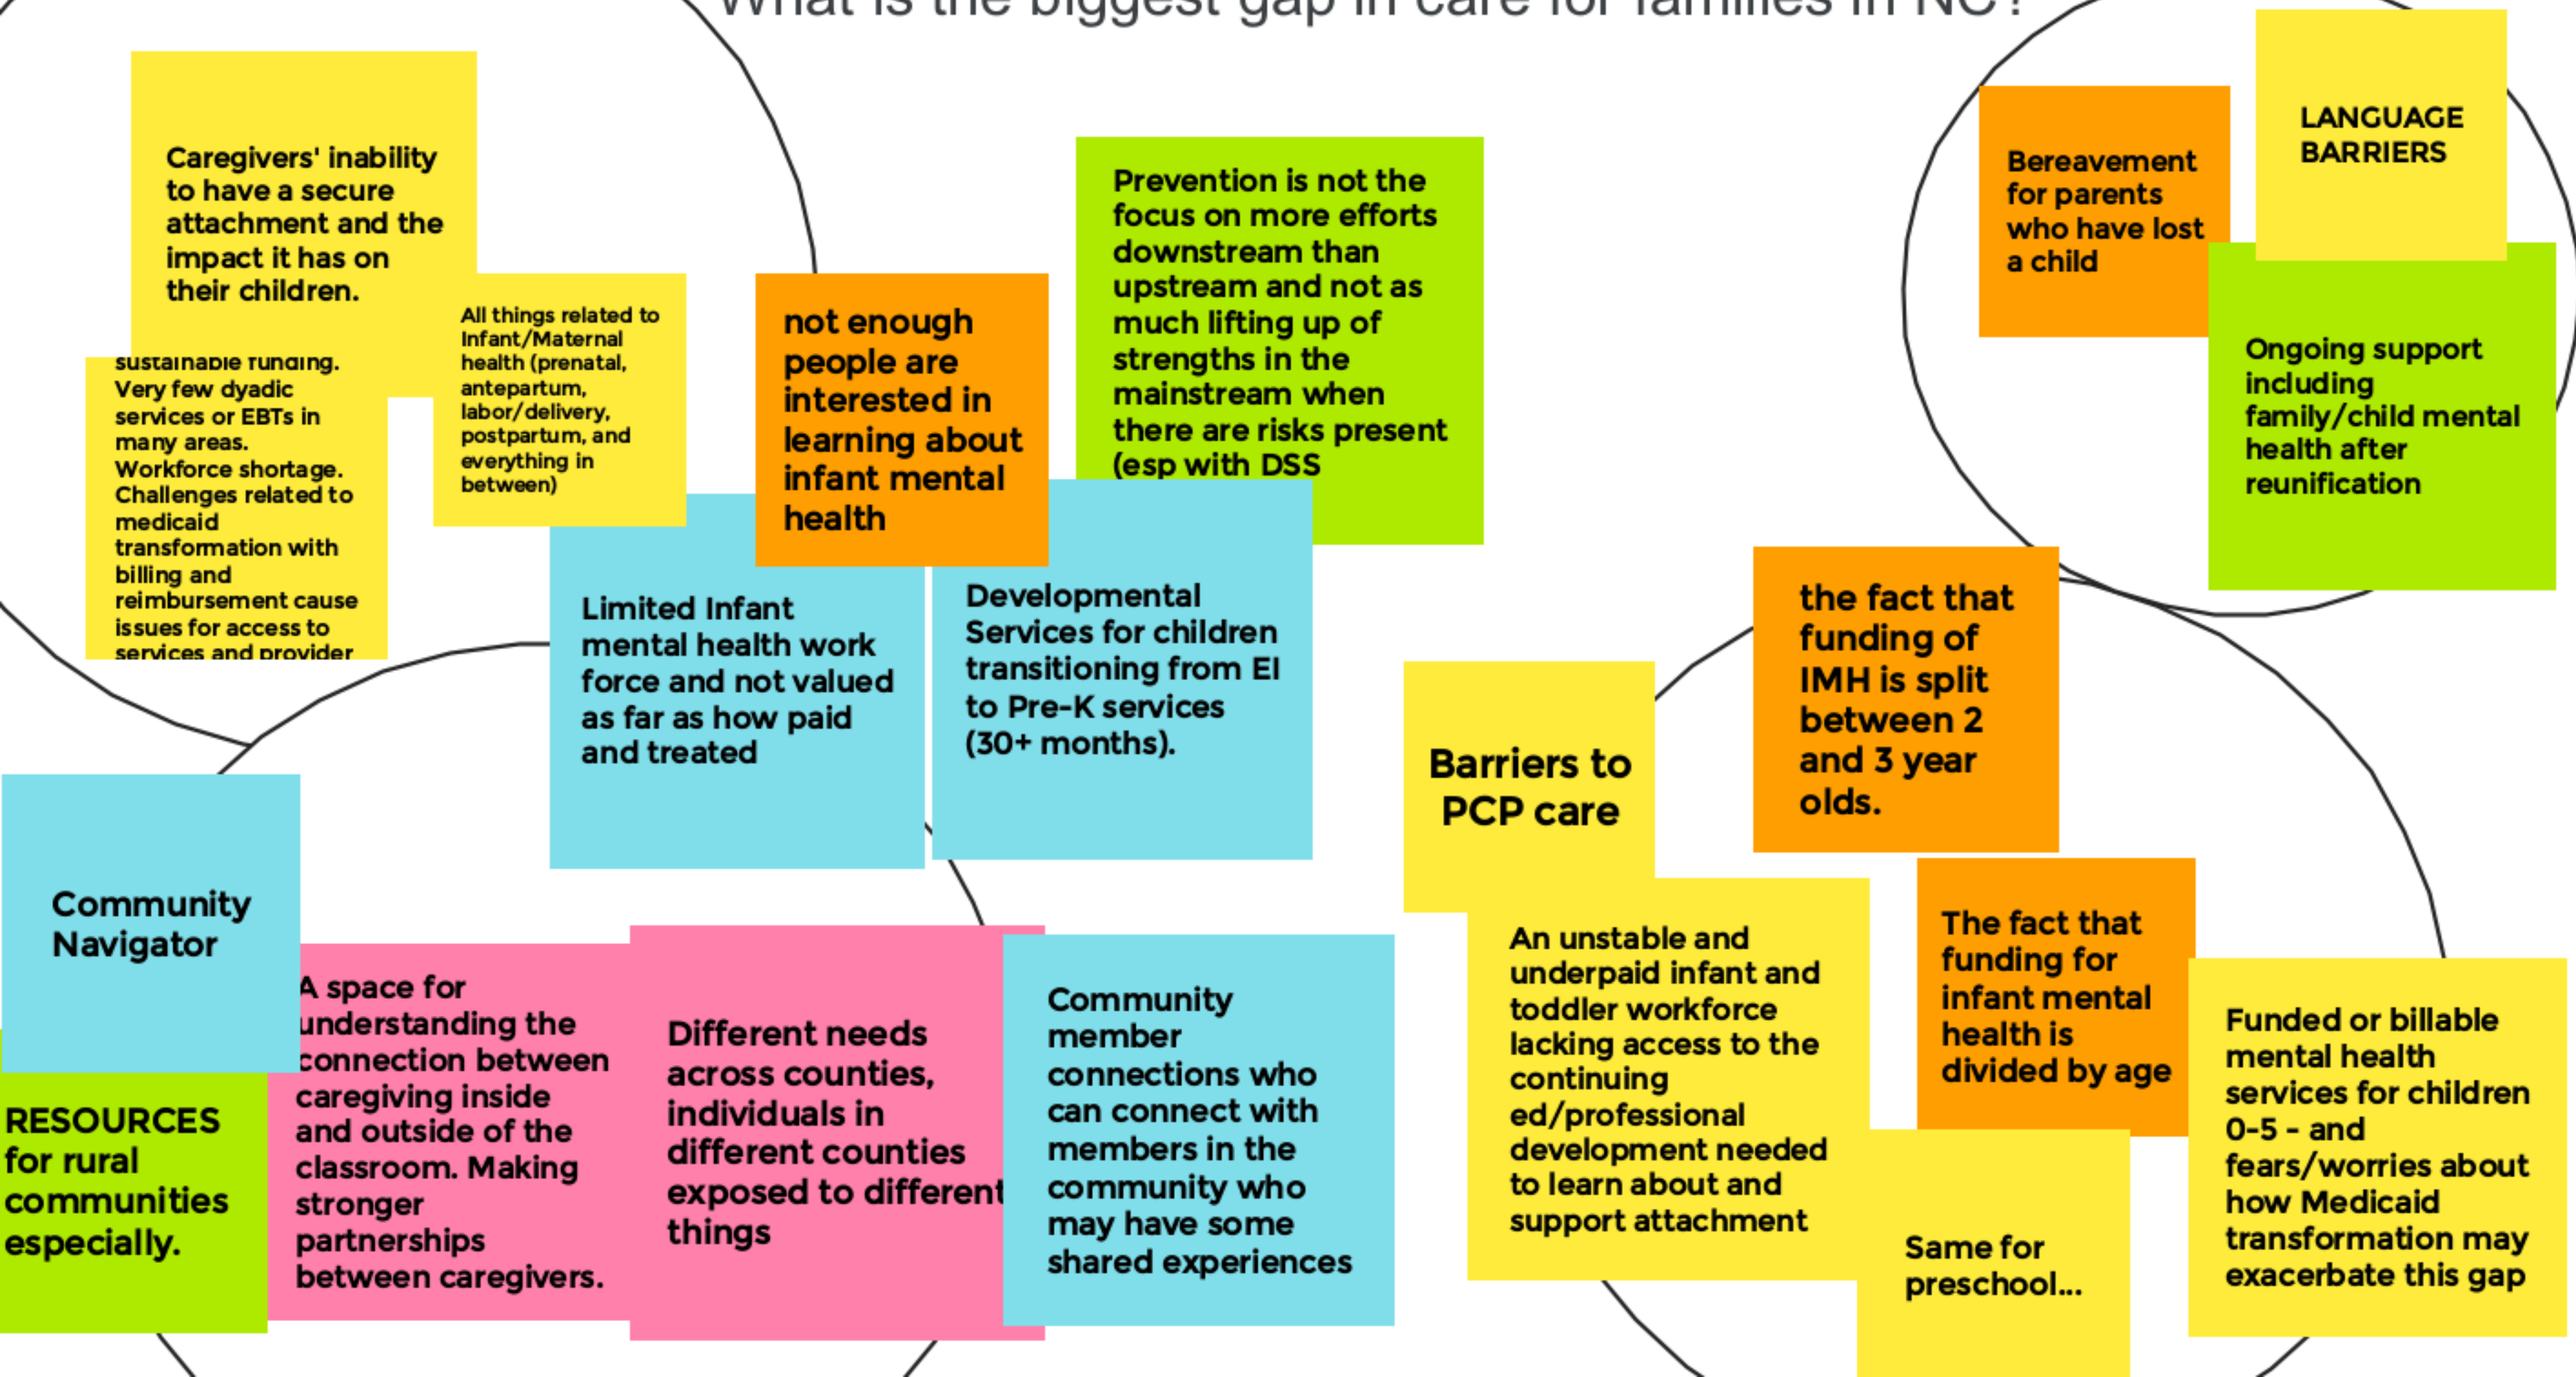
What is the biggest gap in care for families in NC?

Caregivers' inability to have a secure attachment and the impact it has on their children.

sustainable funding. Very few dyadic services or EBTs in many areas. Workforce shortage. Challenges related to medicaid transformation with billing and reimbursement cause issues for access to services and provider

All things related to Infant/Maternal health (prenatal, antepartum, labor/delivery, postpartum, and everything in between)

not enough people are interested in learning about infant mental health

Prevention is not the focus on more efforts downstream than upstream and not as much lifting up of strengths in the mainstream when there are risks present (esp with DSS

Bereavement for parents who have lost a child

LANGUAGE BARRIERS

Ongoing support including family/child mental health after reunification

Limited Infant mental health work force and not valued as far as how paid and treated

Developmental Services for children transitioning from EI to Pre-K services (30+ months).

the fact that funding of IMH is split between 2 and 3 year olds.

Barriers to PCP care

Community Navigator

RESOURCES for rural communities especially.

A space for understanding the connection between caregiving inside and outside of the classroom. Making stronger partnerships between caregivers.

Different needs across counties, individuals in different counties exposed to different things

Community member connections who can connect with members in the community who may have some shared experiences

An unstable and underpaid infant and toddler workforce lacking access to the continuing ed/professional development needed to learn about and support attachment

The fact that funding for infant mental health is divided by age

Same for preschool...

Funded or billable mental health services for children 0-5 - and fears/worries about how Medicaid transformation may exacerbate this gap